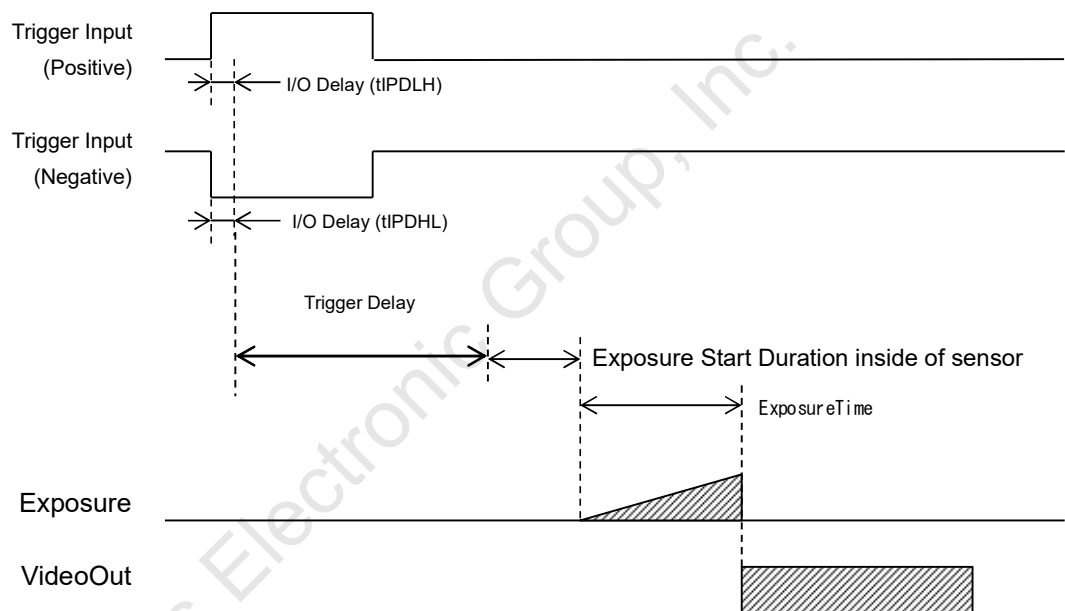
Trigger Input (Positive)

I/O Delay (tIPDLH)

Trigger Input (Negative)

I/O Delay (tIPDHL)

Trigger Delay

Exposure Start Duration inside of sensor

ExposureTime

Exposure

VideoOut

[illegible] Electronic Group, Inc.